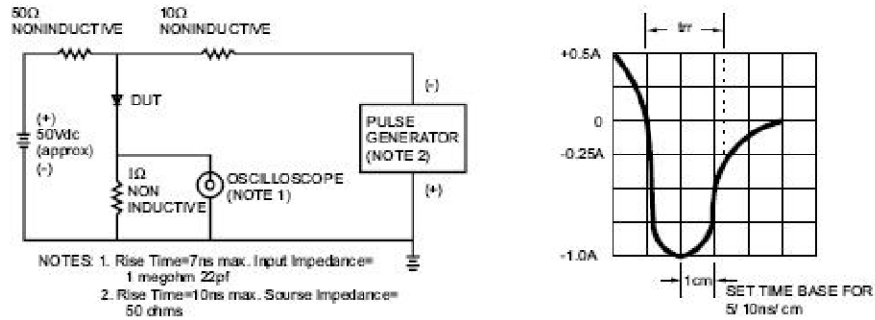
50Ω
NONINDUCTIVE

10Ω
NONINDUCTIVE

DUT

(+)
50Vdc
(approx)
(-)

1Ω
NON
INDUCTIVE

OSCILLOSCOPE
(NOTE 1)

PULSE
GENERATOR
(NOTE 2)

(-)

(+)

NOTES: 1. Rise Time=7ns max. Input Impedance= 1 megohm 22pf
2. Rise Time=10ns max. Sourse Impedance= 50 ohms

trr

+0.5A

0

-0.25A

-1.0A

1cm

SET TIME BASE FOR 5/ 10ns/ cm